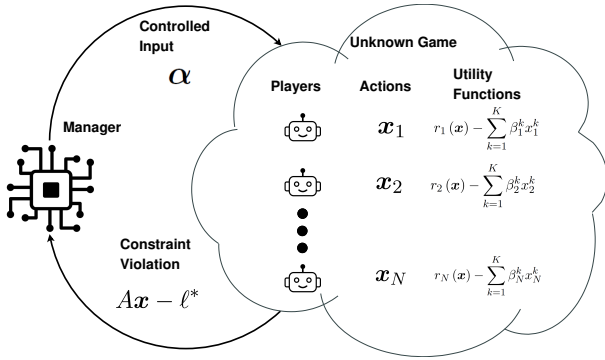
Controlled Input

$\boldsymbol{\alpha}$

Unknown Game

Manager

Players

Actions

Utility Functions

$\boldsymbol{x}_1$

$r_1(\boldsymbol{x}) - \sum_{k=1}^{K} \beta_1^k x_1^k$

$\boldsymbol{x}_2$

$r_2(\boldsymbol{x}) - \sum_{k=1}^{K} \beta_2^k x_2^k$

Constraint Violation

$A\boldsymbol{x} - \ell^*$

$\boldsymbol{x}_N$

$r_N(\boldsymbol{x}) - \sum_{k=1}^{K} \beta_N^k x_N^k$